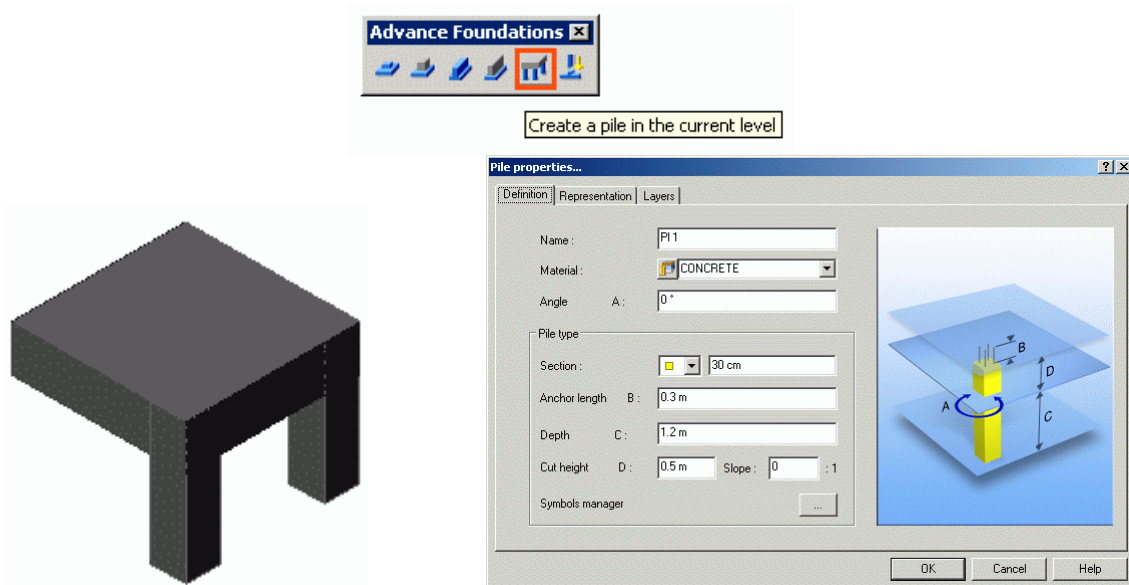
Advance Foundations ✕

Create a pile in the current level

Pile properties... ? ✕

Definition | Representation | Layers

Name : PI 1

Material : CONCRETE

Angle A : 0 °

Pile type

Section : 30 cm

Anchor length B : 0.3 m

Depth C : 1.2 m

Cut height D : 0.5 m Slope : 0 : 1

Symbols manager ...

B
D
A
C

OK Cancel Help